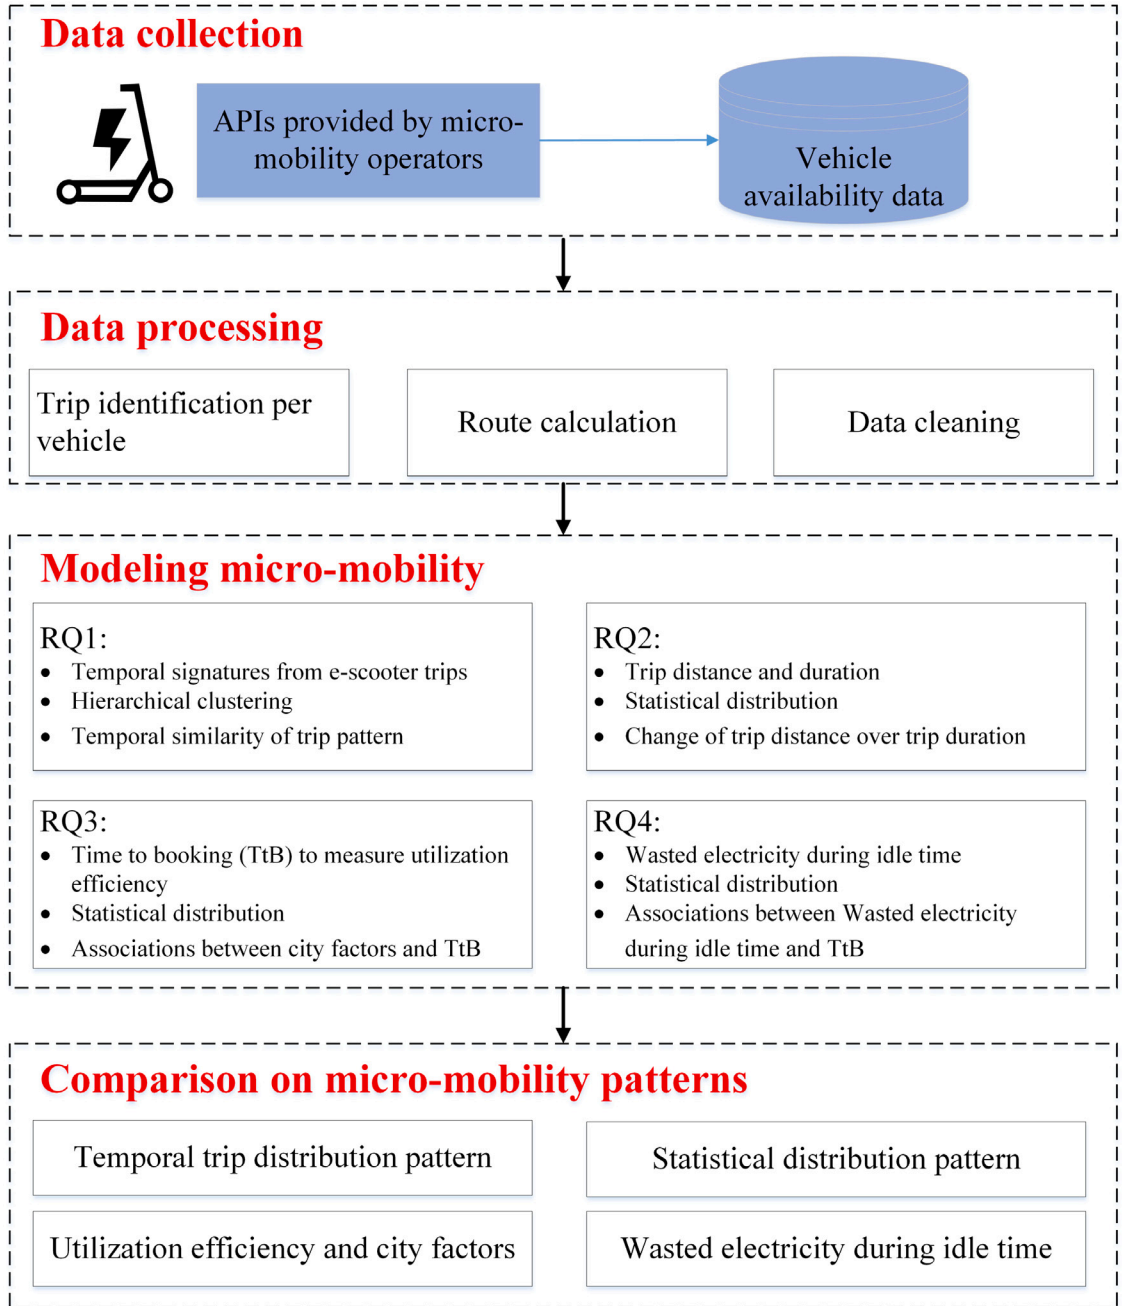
Data collection

APIs provided by micro-mobility operators

Vehicle availability data

Data processing

Trip identification per vehicle

Route calculation

Data cleaning

Modeling micro-mobility

RQ1:
- Temporal signatures from e-scooter trips
- Hierarchical clustering
- Temporal similarity of trip pattern

RQ2:
- Trip distance and duration
- Statistical distribution
- Change of trip distance over trip duration

RQ3:
- Time to booking (TtB) to measure utilization efficiency
- Statistical distribution
- Associations between city factors and TtB

RQ4:
- Wasted electricity during idle time
- Statistical distribution
- Associations between Wasted electricity during idle time and TtB

Comparison on micro-mobility patterns

Temporal trip distribution pattern

Statistical distribution pattern

Utilization efficiency and city factors

Wasted electricity during idle time